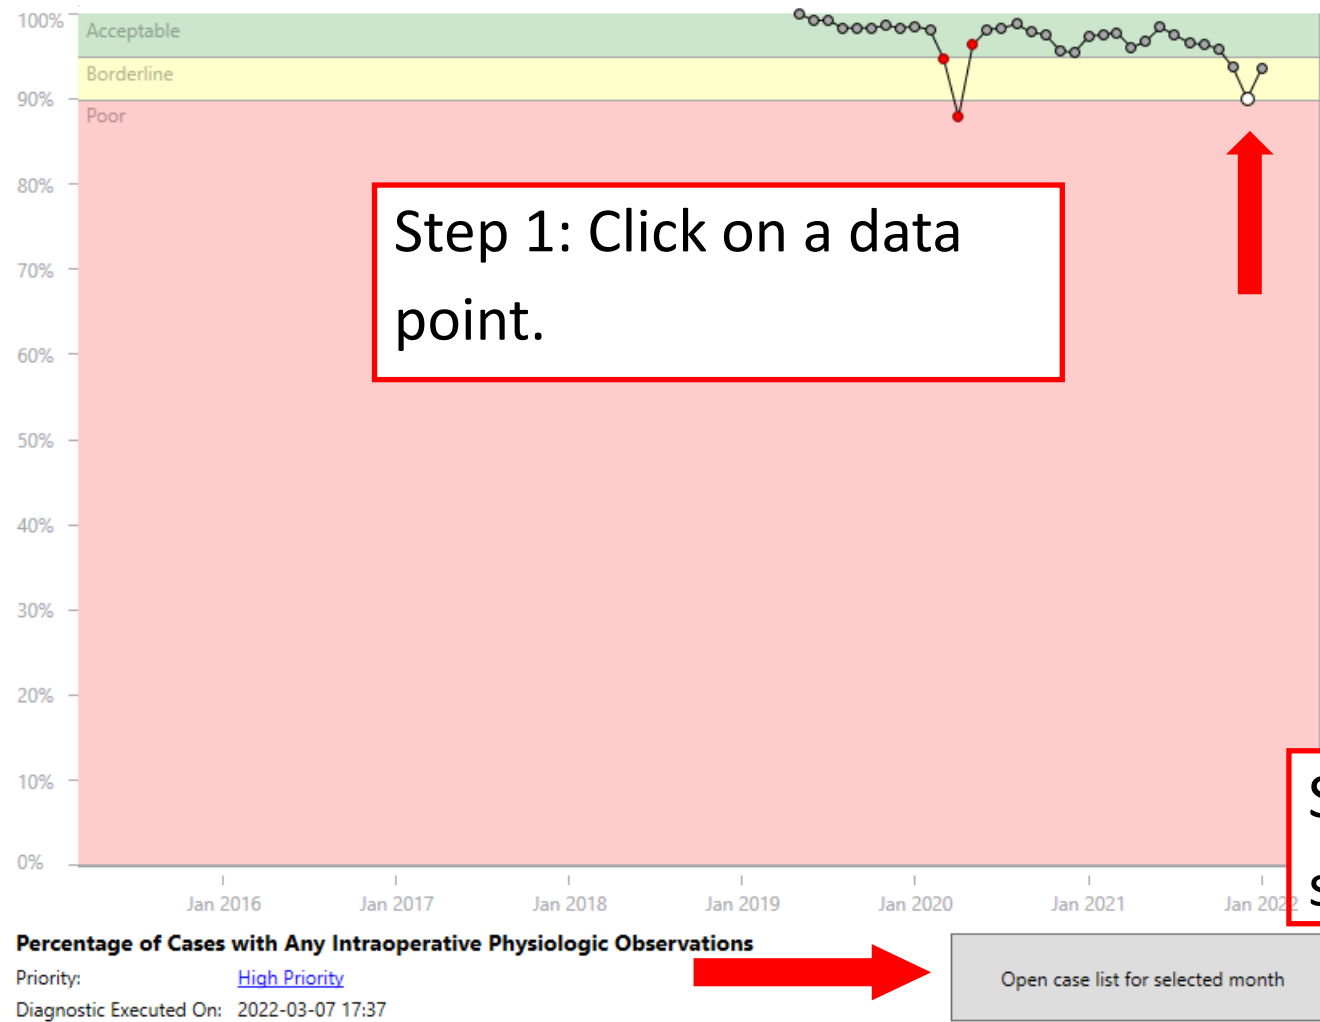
100%
90%
80%
70%
60%
50%
40%
30%
20%
10%
0%

Acceptable
Borderline
Poor

Step 1: Click on a data point.

S
S

Jan 2016
Jan 2017
Jan 2018
Jan 2019
Jan 2020
Jan 2021
Jan 2022

Percentage of Cases with Any Intraoperative Physiologic Observations
Priority: High Priority
Diagnostic Executed On: 2022-03-07 17:37

Open case list for selected month